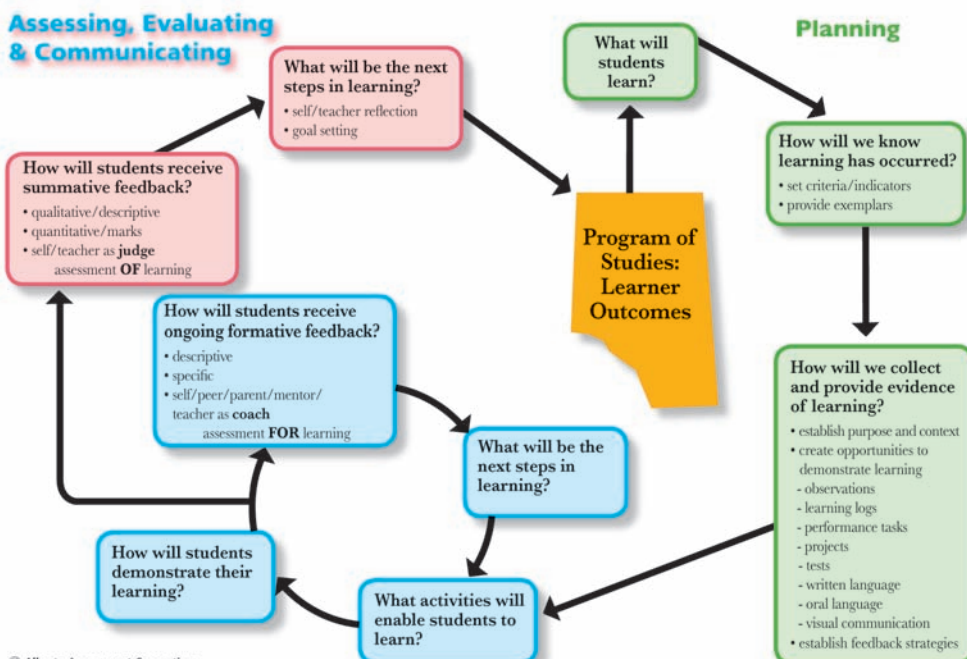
Assessing, Evaluating & Communicating

Planning

What will be the next steps in learning?
• self/teacher reflection
• goal setting

What will students learn?

How will we know learning has occurred?
• set criteria/indicators
• provide exemplars

How will students receive summative feedback?
• qualitative/descriptive
• quantitative/marks
• self/teacher as judge
assessment OF learning

Program of Studies: Learner Outcomes

How will students receive ongoing formative feedback?
• descriptive
• specific
• self/peer/parent/mentor/ teacher as coach
assessment FOR learning

How will we collect and provide evidence of learning?
• establish purpose and context
• create opportunities to demonstrate learning
- observations
- learning logs
- performance tasks
- projects
- tests
- written language
- oral language
- visual communication
• establish feedback strategies

What will be the next steps in learning?

How will students demonstrate their learning?

What activities will enable students to learn?

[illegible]